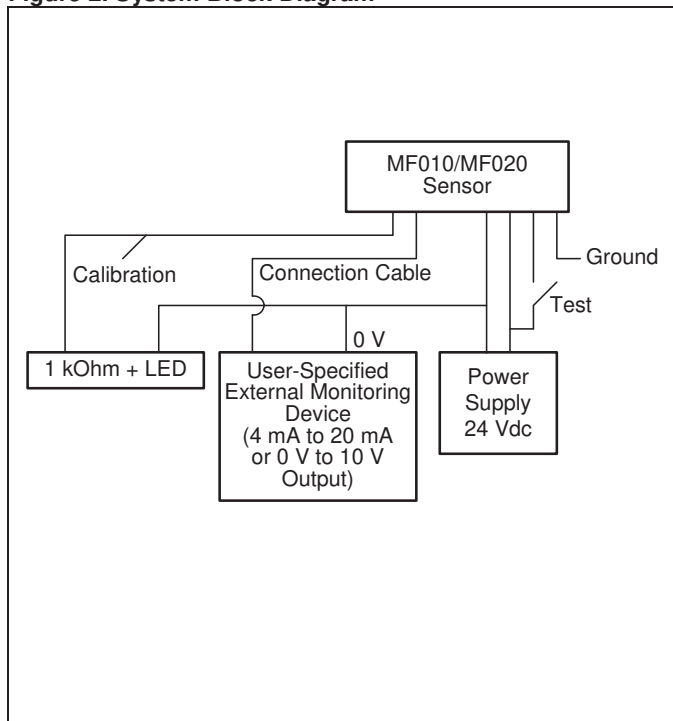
Figure 2: System Block Diagram

MF010/MF020 Sensor

Calibration

Connection Cable

Ground

Test

0 V

1 kOhm + LED

User-Specified External Monitoring Device (4 mA to 20 mA or 0 V to 10 V Output)

Power Supply 24 Vdc